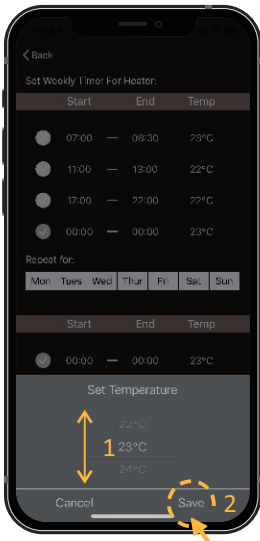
< Back

Set Weekly Timer For Heater:

| Start | | End | Temp |
|---|---|---|---|
| 07:00 | — | 08:30 | 23°C |
| 11:00 | — | 13:00 | 22°C |
| 17:00 | — | 22:00 | 22°C |
| 00:00 | — | 00:00 | 23°C |

Repeat for:

| Mon | Tues | Wed | Thur | Fri | Sat | Sun |
|---|---|---|---|---|---|---|

| Start | | End | Temp |
|---|---|---|---|
| 00:00 | — | 00:00 | 23°C |

Set Temperature

22°C
1 23°C
24°C

Cancel

Save 2